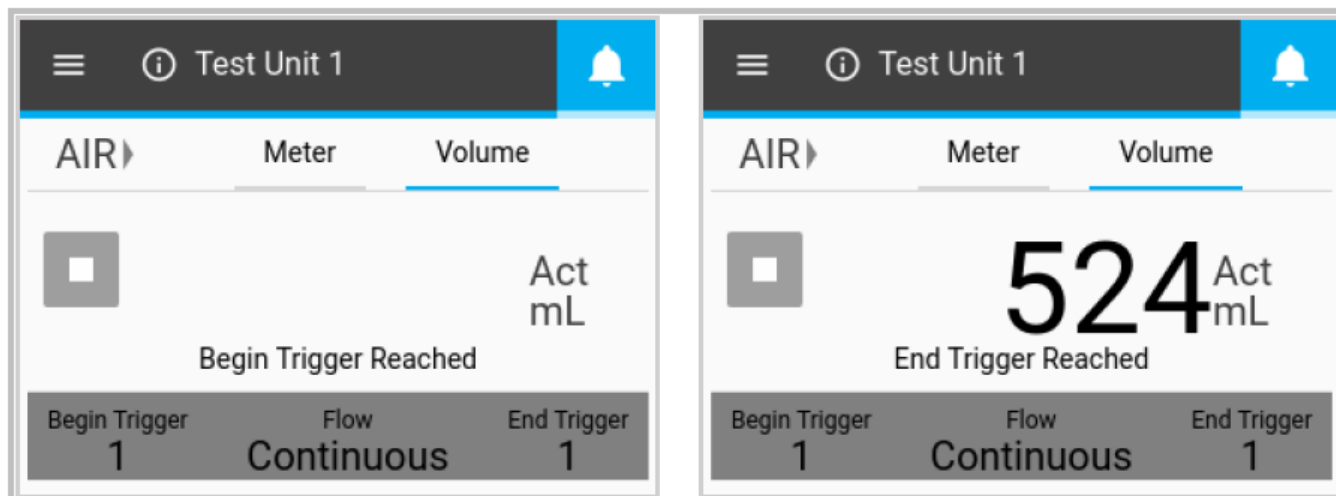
Test Unit 1

AIR

Meter

Volume

Act
mL

Begin Trigger Reached

| Begin Trigger | Flow | End Trigger |
|---|---|---|
| 1 | Continuous | 1 |

Test Unit 1

AIR

Meter

Volume

524 Act
mL

End Trigger Reached

| Begin Trigger | Flow | End Trigger |
|---|---|---|
| 1 | Continuous | 1 |